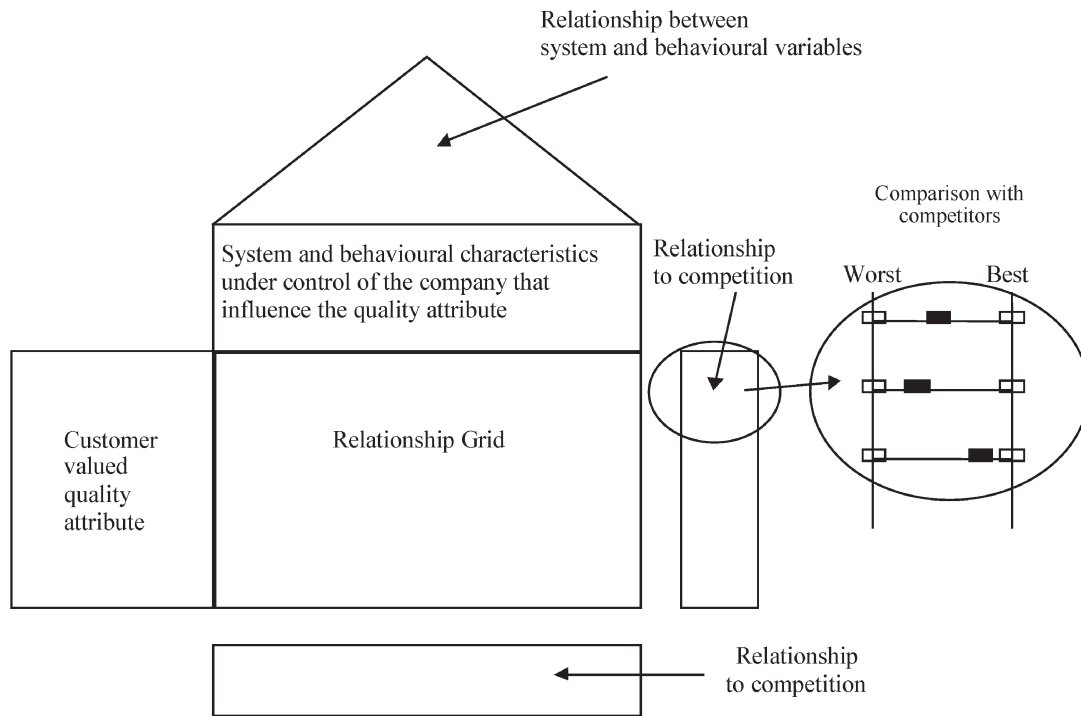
Relationship between system and behavioural variables

Comparison with competitors

System and behavioural characteristics under control of the company that influence the quality attribute

Relationship to competition

Worst

Best

Customer valued quality attribute

Relationship Grid

Relationship to competition